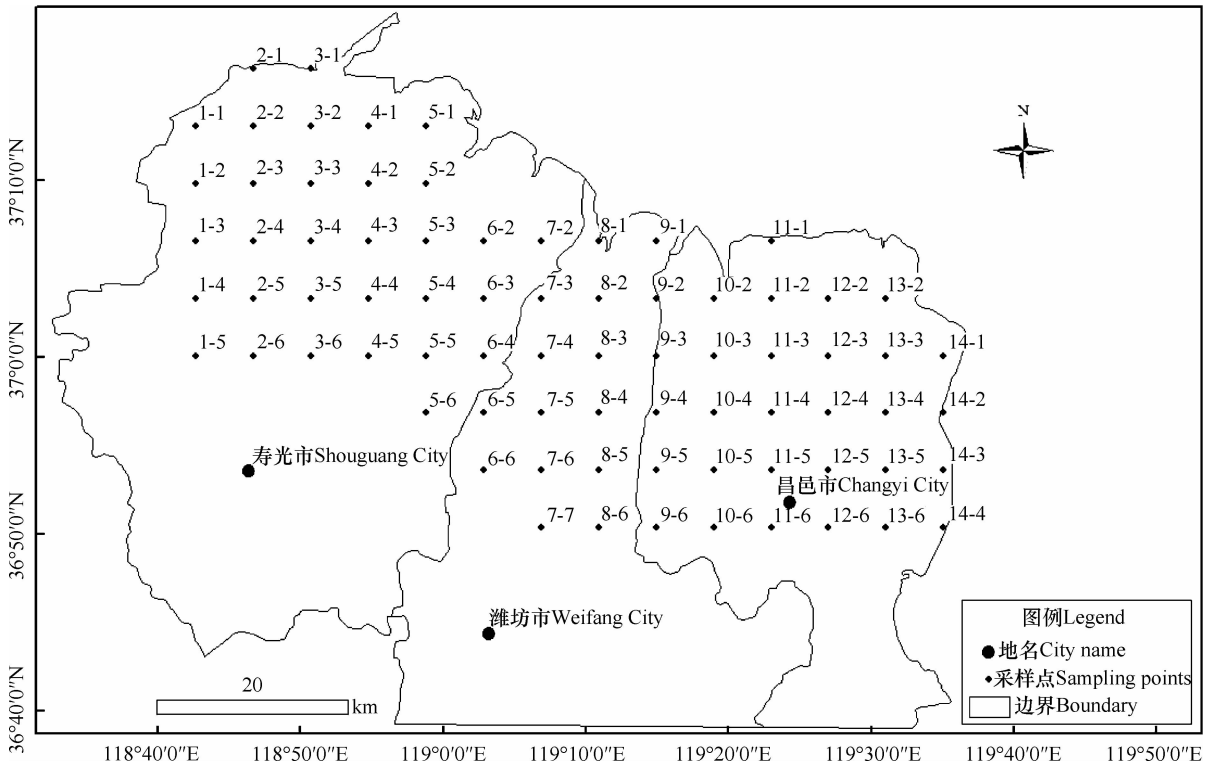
2-1 3-1
1-1 2-2 3-2 4-1 5-1
1-2 2-3 3-3 4-2 5-2
1-3 2-4 3-4 4-3 5-3 6-2 7-2 8-1 9-1 11-1
1-4 2-5 3-5 4-4 5-4 6-3 7-3 8-2 9-2 10-2 11-2 12-2 13-2
1-5 2-6 3-6 4-5 5-5 6-4 7-4 8-3 9-3 10-3 11-3 12-3 13-3 14-1
5-6 6-5 7-5 8-4 9-4 10-4 11-4 12-4 13-4 14-2
寿光市Shouguang City 6-6 7-6 8-5 9-5 10-5 11-5 12-5 13-5 14-3
昌邑市Changyi City
7-7 8-6 9-6 10-6 11-6 12-6 13-6 14-4
潍坊市Weifang City
N
20
km
图例Legend
地名City name
采样点Sampling points
边界Boundary
37°10′0″N
37°0′0″N
36°50′0″N
36°40′0″N
118°40′0″E 118°50′0″E 119°0′0″E 119°10′0″E 119°20′0″E 119°30′0″E 119°40′0″E 119°50′0″E